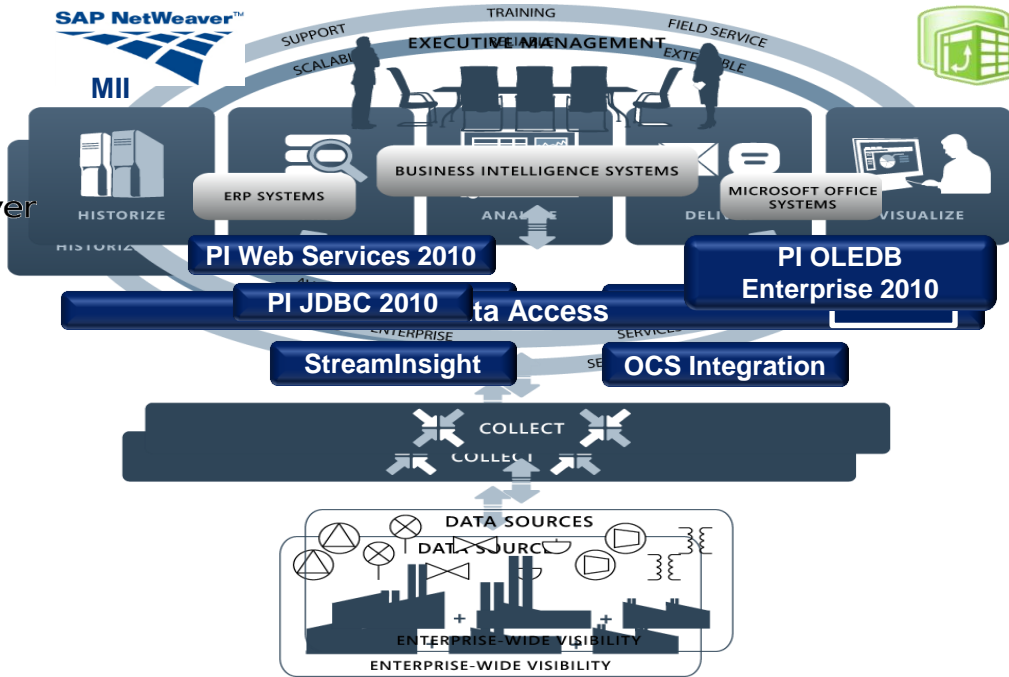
SAP NetWeaver™

MII

SUPPORT

TRAINING

FIELD SERVICE

EXECUTIVE MANAGEMENT

SCALABI

EXTENSIBLE

HISTORIZE

HISTORIZ

ERP SYSTEMS

BUSINESS INTELLIGENCE SYSTEMS

ANAL

MICROSOFT OFFICE SYSTEMS

DELI

VISUALIZE

ver

PI Web Services 2010

PI OLEDB Enterprise 2010

PI JDBC 2010

ta Access

ENTERPRISE

SERVICES

StreamInsight

SE

OCS Integration

COLLECT

COLLECT

DATA SOURCES

DATA SOURCE

ENTERPRISE-WIDE VISIBILITY

ENTERPRISE-WIDE VISIBILITY